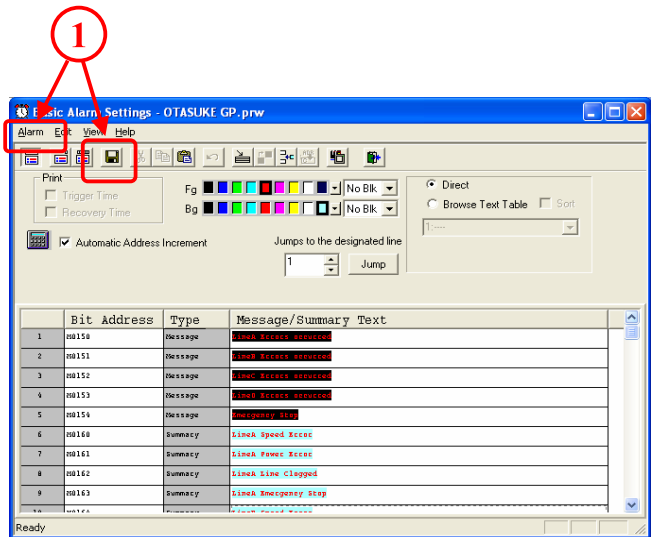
1

Basic Alarm Settings - OTASUKE GP.prw

Alarm Edit View Help

Print
Trigger Time
Recovery Time

Fg No Blk
Bg No Blk

Direct
Browse Text Table Sort
1:----

Automatic Address Increment

Jumps to the designated line
1 Jump

| | Bit Address | Type | Message/Summary Text |
|---|---|---|---|
| 1 | M0150 | Message | LineA Errors occurred |
| 2 | M0151 | Message | LineB Errors occurred |
| 3 | M0152 | Message | LineC Errors occurred |
| 4 | M0153 | Message | LineD Errors occurred |
| 5 | M0154 | Message | Emergency Stop |
| 6 | M0160 | Summary | LineA Speed Error |
| 7 | M0161 | Summary | LineA Power Error |
| 8 | M0162 | Summary | LineA Line Clogged |
| 9 | M0163 | Summary | LineA Emergency Stop |
| 10 | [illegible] | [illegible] | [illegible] |

Ready